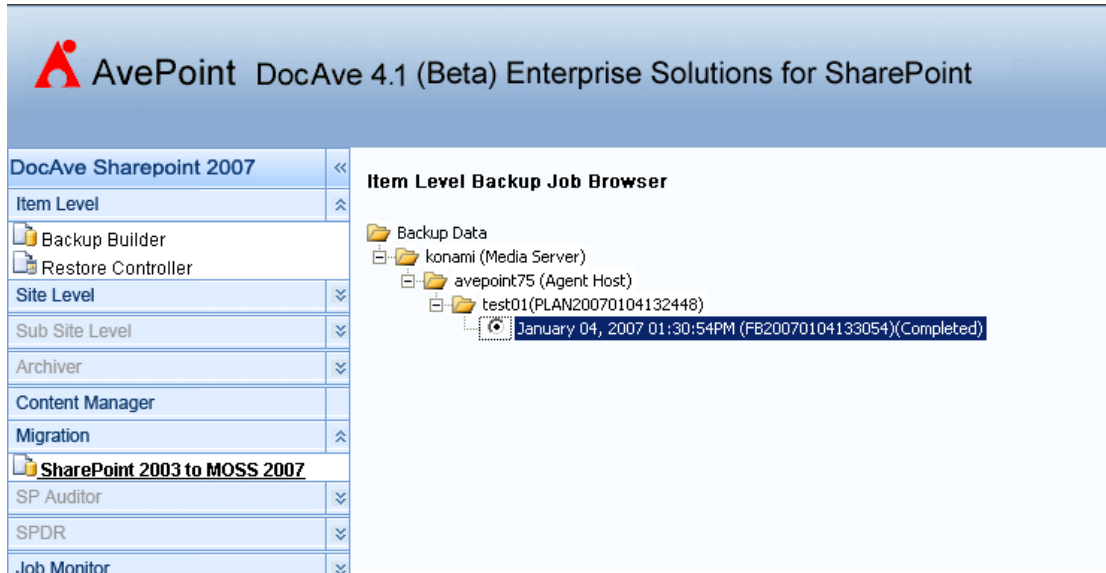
AvePoint DocAve 4.1 (Beta) Enterprise Solutions for SharePoint

DocAve Sharepoint 2007 «
Item Level
Backup Builder
Restore Controller
Site Level
Sub Site Level
Archiver
Content Manager
Migration
SharePoint 2003 to MOSS 2007
SP Auditor
SPDR
Job Monitor

Item Level Backup Job Browser

Backup Data
konami (Media Server)
avepoint75 (Agent Host)
test01(PLAN20070104132448)
January 04, 2007 01:30:54PM (FB20070104133054)(Completed)